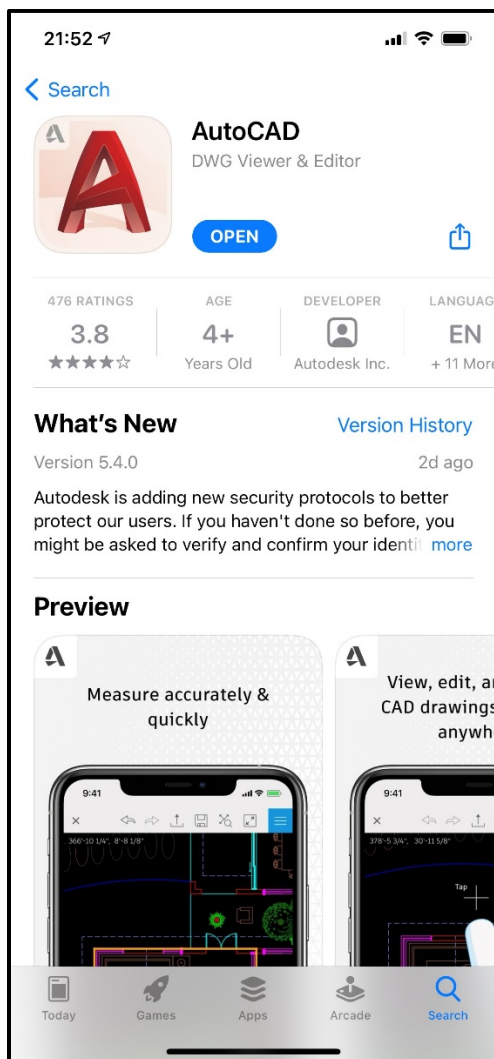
21:52

Search

AutoCAD
DWG Viewer & Editor

OPEN

476 RATINGS
3.8
★★★★☆

AGE
4+
Years Old

DEVELOPER
Autodesk Inc.

LANGUAG
EN
+ 11 More

What's New
Version History

Version 5.4.0
2d ago

Autodesk is adding new security protocols to better protect our users. If you haven't done so before, you might be asked to verify and confirm your identi more

Preview

Measure accurately & quickly

9:41

366'-10 1/4", 8'-8 1/8"

View, edit, ar CAD drawings anywh

9:41

378'-5 3/4", 30'-11 5/8"

Tap

Today
Games
Apps
Arcade
Search